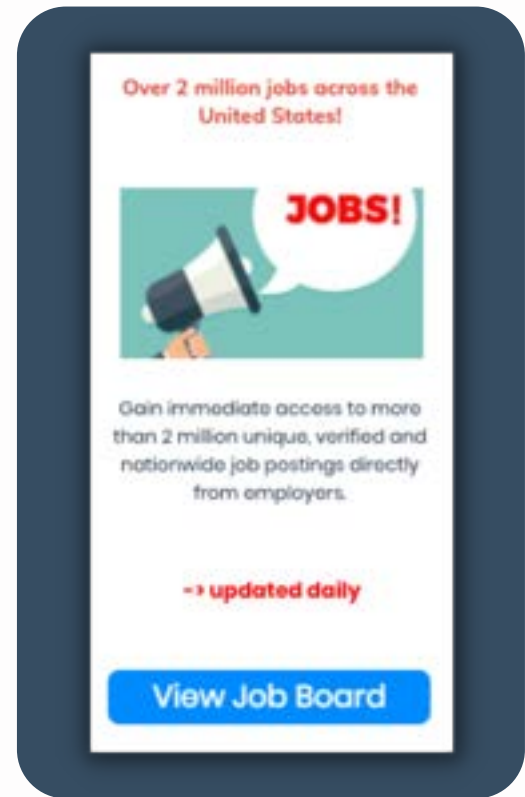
Over 2 million jobs across the United States!

JOBS!

Gain immediate access to more than 2 million unique, verified and nationwide job postings directly from employers.

-> updated daily

View Job Board